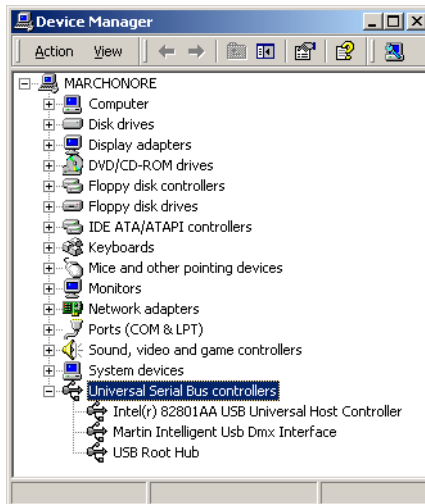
Device Manager

Action View

MARCHONORE
Computer
Disk drives
Display adapters
DVD/CD-ROM drives
Floppy disk controllers
Floppy disk drives
IDE ATA/ATAPI controllers
Keyboards
Mice and other pointing devices
Monitors
Network adapters
Ports (COM & LPT)
Sound, video and game controllers
System devices
Universal Serial Bus controllers
Intel(r) 82801AA USB Universal Host Controller
Martin Intelligent Usb Dmx Interface
USB Root Hub